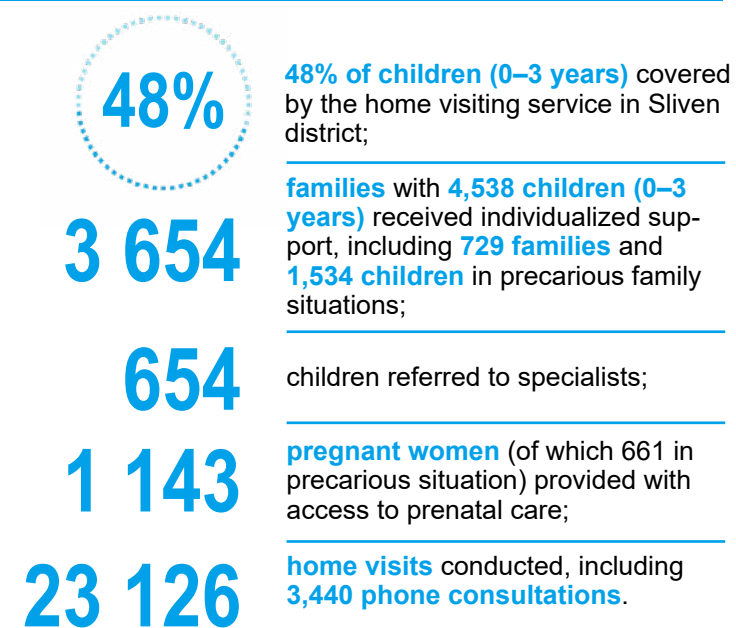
48%

48% of children (0–3 years) covered by the home visiting service in Sliven district;

3 654

families with 4,538 children (0–3 years) received individualized support, including 729 families and 1,534 children in precarious family situations;

654

children referred to specialists;

1 143

pregnant women (of which 661 in precarious situation) provided with access to prenatal care;

23 126

home visits conducted, including 3,440 phone consultations.